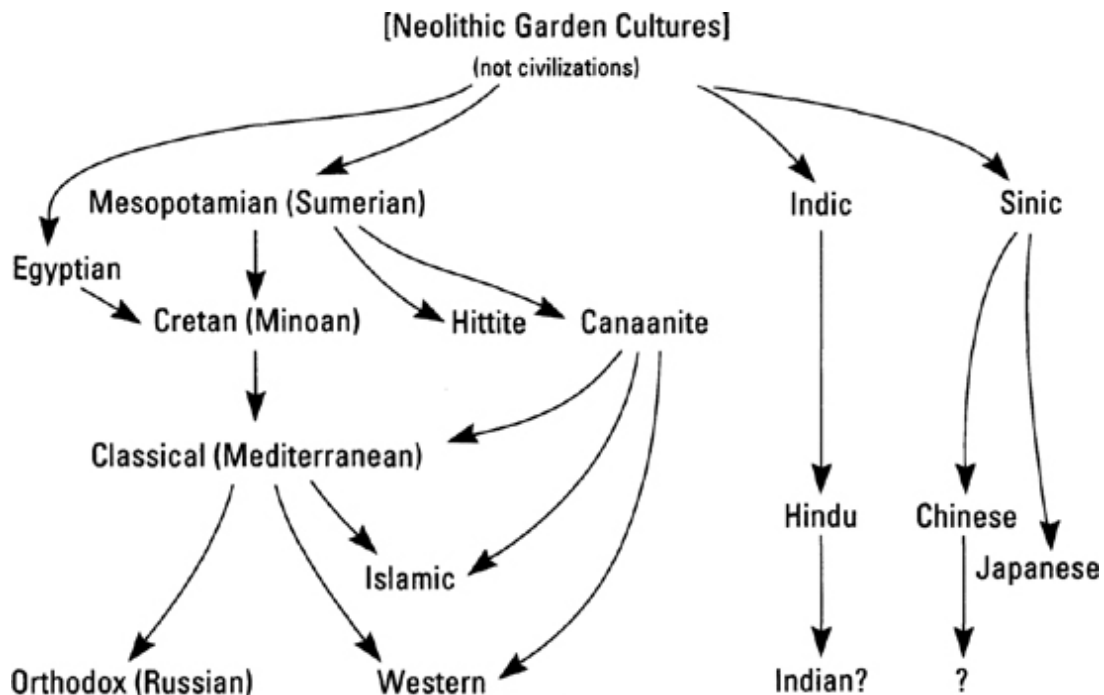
[Neolithic Garden Cultures]
(not civilizations)

Mesopotamian (Sumerian)

Indic

Sinic

Egyptian

Cretan (Minoan)

Hittite

Canaanite

Classical (Mediterranean)

Hindu

Chinese

Japanese

Islamic

Orthodox (Russian)

Western

Indian?

?